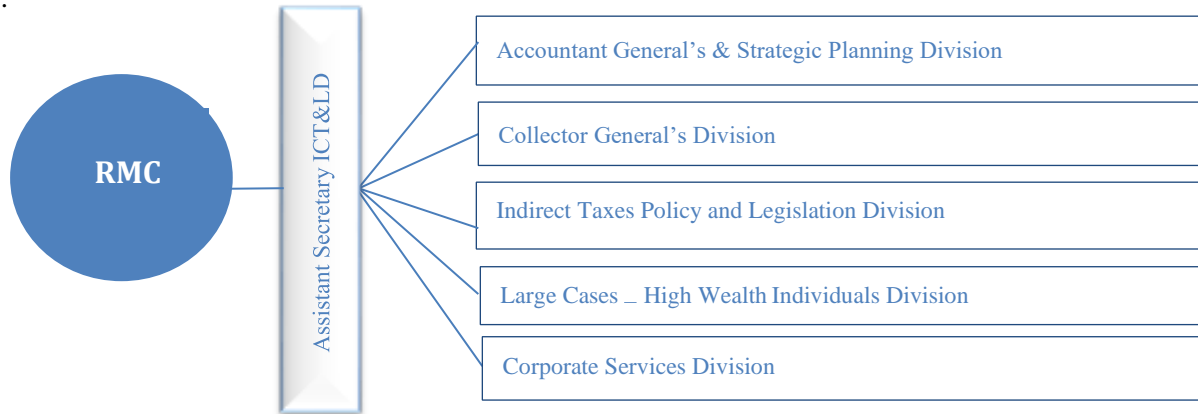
RMC

Assistant Secretary ICT&LD

Accountant General’s & Strategic Planning Division

Collector General’s Division

Indirect Taxes Policy and Legislation Division

Large Cases \_ High Wealth Individuals Division

Corporate Services Division